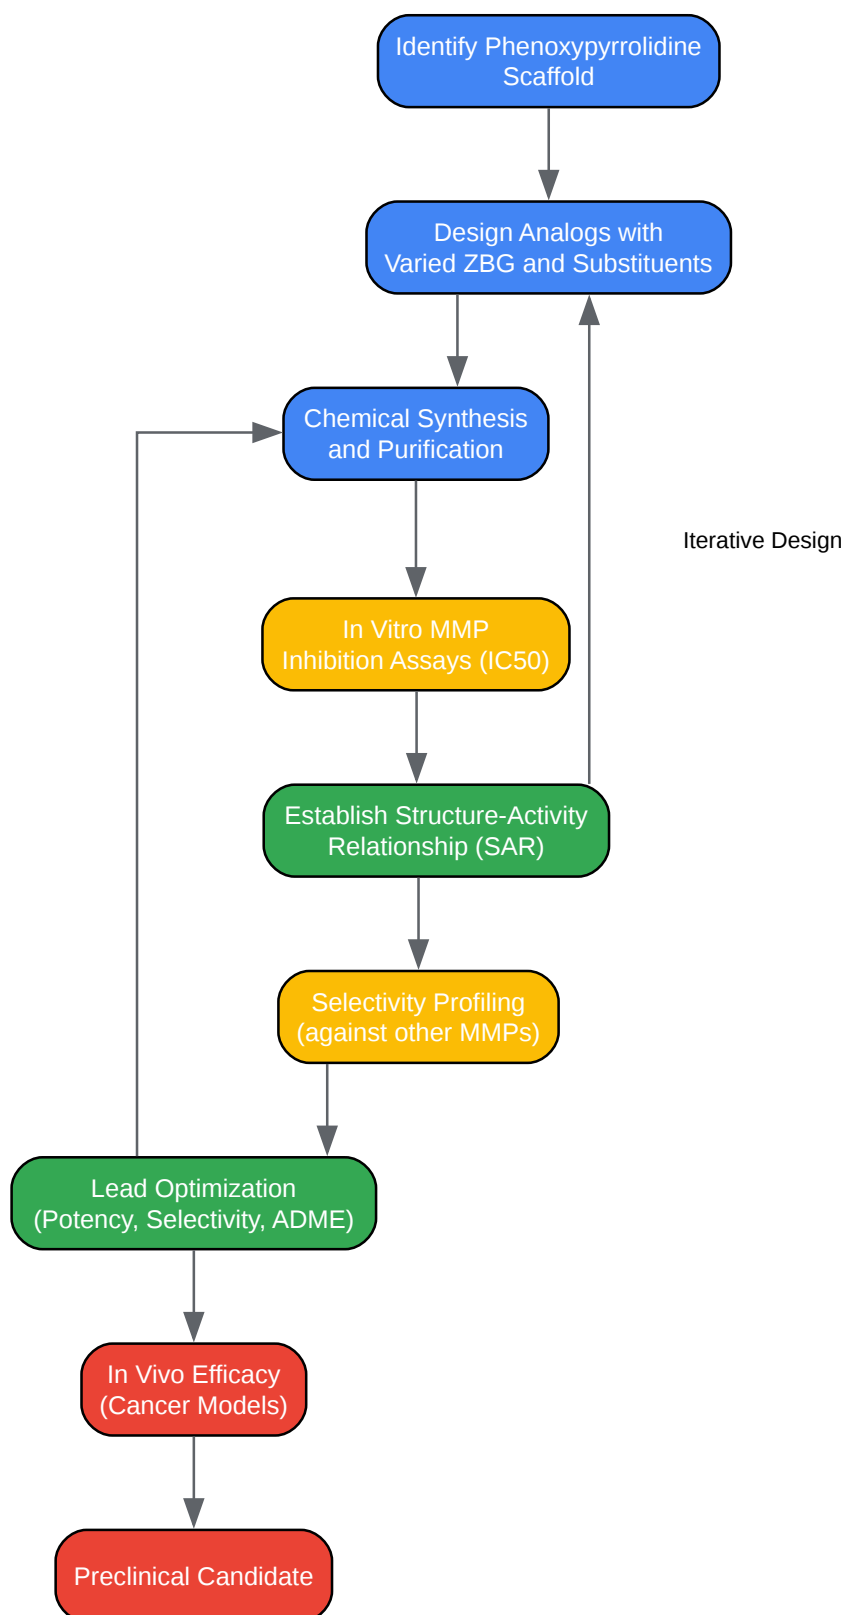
Identify Phenoxypyrrolidine Scaffold

Design Analogs with Varied ZBG and Substituents

Chemical Synthesis and Purification

Iterative Design

In Vitro MMP Inhibition Assays (IC50)

Establish Structure-Activity Relationship (SAR)

Selectivity Profiling (against other MMPs)

Lead Optimization (Potency, Selectivity, ADME)

In Vivo Efficacy (Cancer Models)

Preclinical Candidate